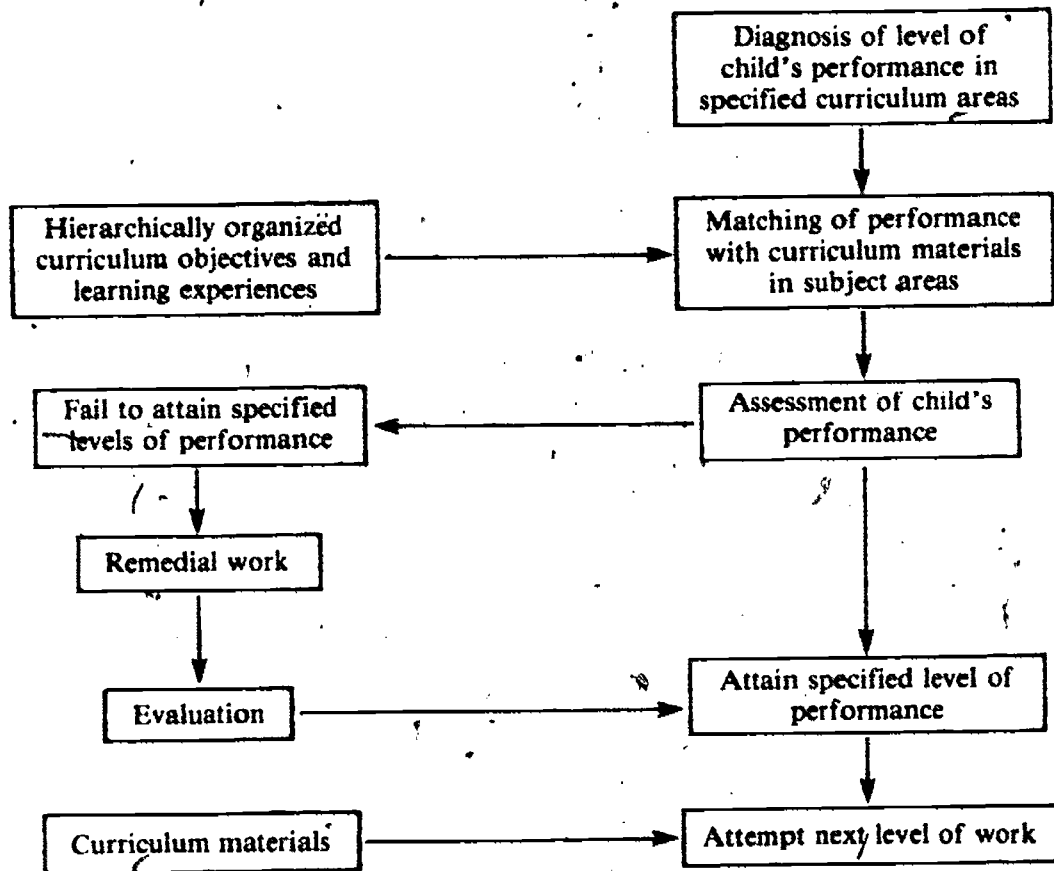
Diagnosis of level of child's performance in specified curriculum areas

Hierarchically organized curriculum objectives and learning experiences

Matching of performance with curriculum materials in subject areas

Fail to attain specified levels of performance

Assessment of child's performance

Remedial work

Evaluation

Attain specified level of performance

Curriculum materials

Attempt next level of work